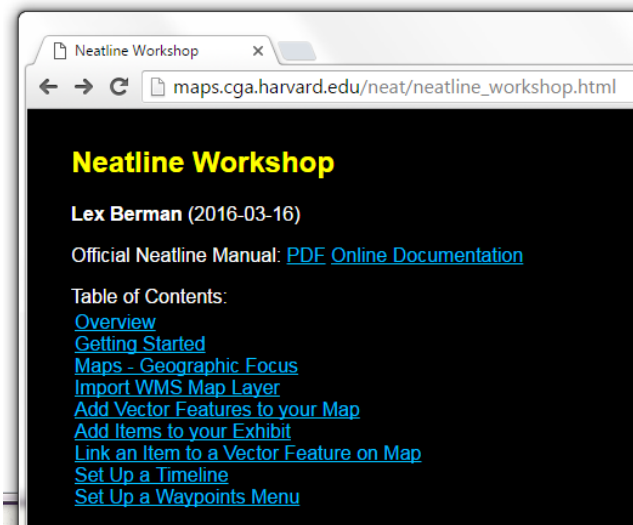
Neatline Workshop ×

maps.cga.harvard.edu/neat/neatline_workshop.html

Neatline Workshop

**Lex Berman** (2016-03-16)

Official Neatline Manual: PDF Online Documentation

Table of Contents:
Overview
Getting Started
Maps - Geographic Focus
Import WMS Map Layer
Add Vector Features to your Map
Add Items to your Exhibit
Link an Item to a Vector Feature on Map
Set Up a Timeline
Set Up a Waypoints Menu